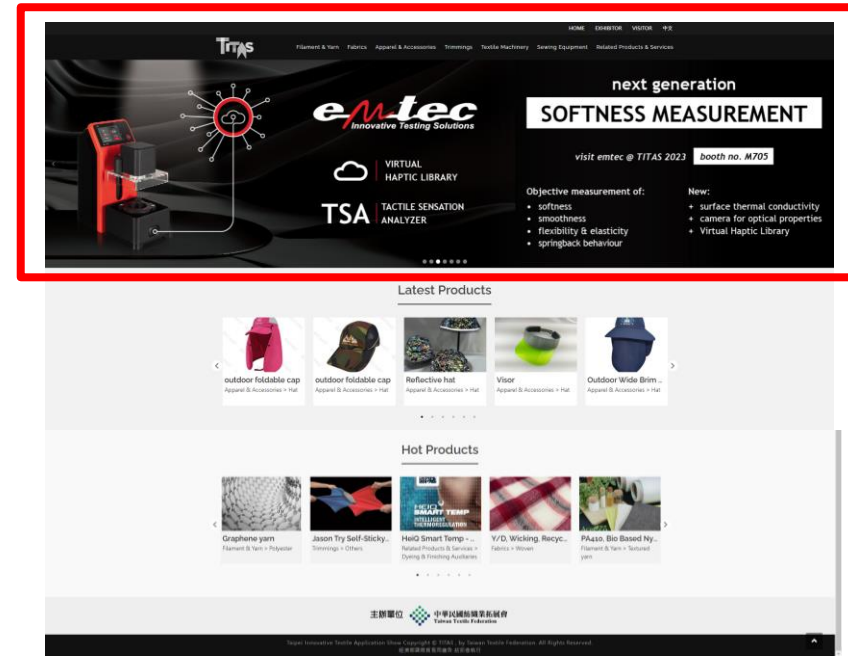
HOME EXHIBITOR VISITOR 中文

TITAS

Filament & Yarn Fabrics Apparel & Accessories Trimmings Textile Machinery Sewing Equipment Related Products & Services

emtec
Innovative Testing Solutions

VIRTUAL HAPTIC LIBRARY

TSA TACTILE SENSATION ANALYZER

next generation

SOFTNESS MEASUREMENT

visit emtec @ TITAS 2023 booth no. M705

Objective measurement of:
• softness
• smoothness
• flexibility & elasticity
• springback behaviour

New:
+ surface thermal conductivity
+ camera for optical properties
+ Virtual Haptic Library

Latest Products

outdoor foldable cap
Apparel & Accessories > Hat

outdoor foldable cap
Apparel & Accessories > Hat

Reflective hat
Apparel & Accessories > Hat

Visor
Apparel & Accessories > Hat

Outdoor Wide Brim ...
Apparel & Accessories > Hat

Hot Products

Graphene yarn
Filament & Yarn > Polyester

Jason Try Self-Sticky...
Trimmings > Others

HeiQ Smart Temp - ...
Related Products & Services > Dyeing & Finishing Auxiliaries

Y/D, Wicking, Recyc...
Fabrics > Woven

PA410, Bio Based Ny...
Filament & Yarn > Textured yarn

主辦單位 中華民國紡織業拓展會 Taiwan Textile Federation

Taipei Innovative Textile Application Show Copyright © TITAS , by Taiwan Textile Federation. All Rights Reserved.
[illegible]